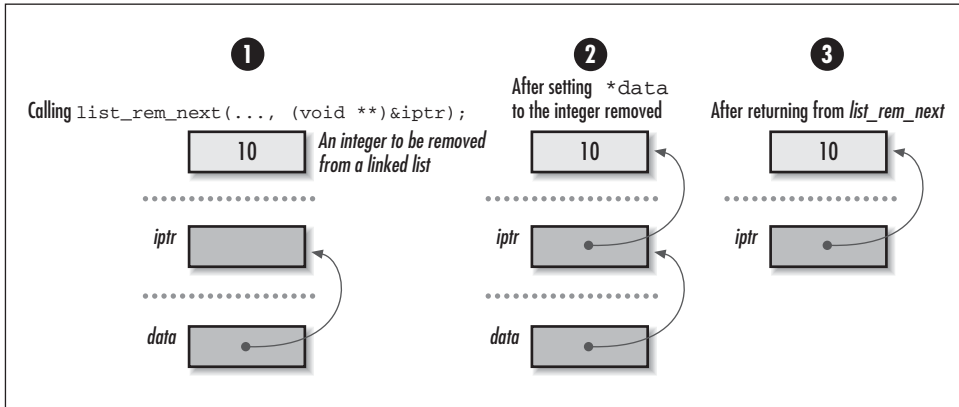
1

Calling list_rem_next(..., (void **)&iptr);

10

An integer to be removed from a linked list

iptr

data

2

After setting *data to the integer removed

10

iptr

data

3

After returning from list_rem_next

10

iptr